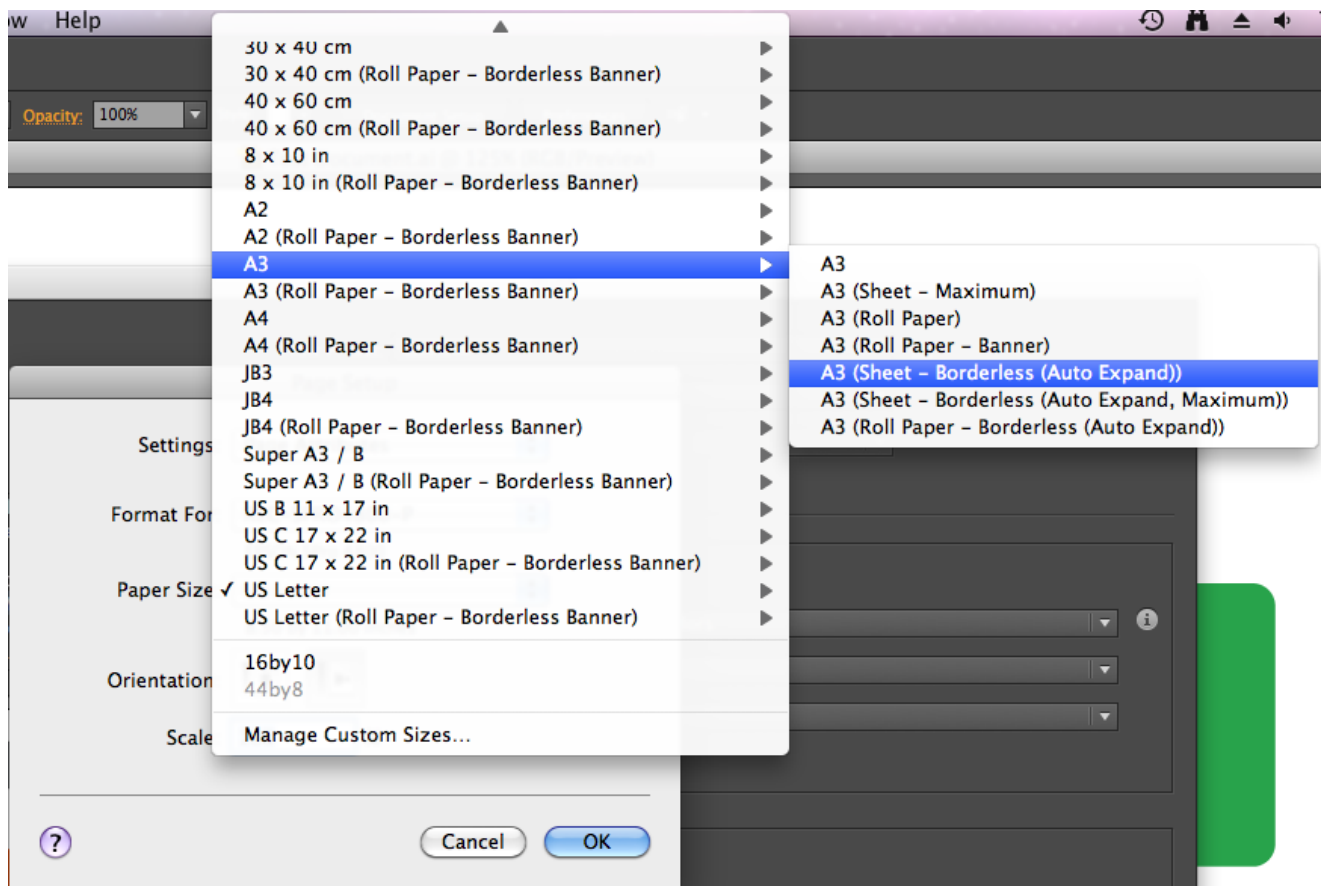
w Help

Opacity: 100%

30 x 40 cm
30 x 40 cm (Roll Paper – Borderless Banner)
40 x 60 cm
40 x 60 cm (Roll Paper – Borderless Banner)
8 x 10 in
8 x 10 in (Roll Paper – Borderless Banner)
A2
A2 (Roll Paper – Borderless Banner)
A3
A3 (Roll Paper – Borderless Banner)
A4
A4 (Roll Paper – Borderless Banner)
JB3
JB4
JB4 (Roll Paper – Borderless Banner)
Super A3 / B
Super A3 / B (Roll Paper – Borderless Banner)
US B 11 x 17 in
US C 17 x 22 in
US C 17 x 22 in (Roll Paper – Borderless Banner)
✓ US Letter
US Letter (Roll Paper – Borderless Banner)

16by10
44by8

Manage Custom Sizes...

A3
A3 (Sheet – Maximum)
A3 (Roll Paper)
A3 (Roll Paper – Banner)
A3 (Sheet – Borderless (Auto Expand))
A3 (Sheet – Borderless (Auto Expand, Maximum))
A3 (Roll Paper – Borderless (Auto Expand))

Settings
Format For
Paper Size
Orientation
Scale

?
Cancel
OK